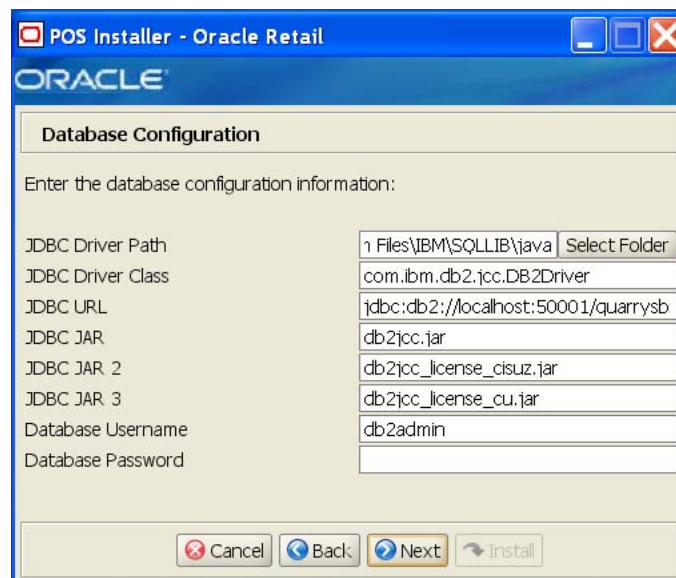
POS Installer - Oracle Retail

ORACLE

Database Configuration

Enter the database configuration information:

| | |
|---|---|
| JDBC Driver Path | n Files\IBM\SQLLIB\java Select Folder |
| JDBC Driver Class | com.ibm.db2.jcc.DB2Driver |
| JDBC URL | jdbc:db2://localhost:50001/quarrysb |
| JDBC JAR | db2jcc.jar |
| JDBC JAR 2 | db2jcc_license_cisuz.jar |
| JDBC JAR 3 | db2jcc_license_cu.jar |
| Database Username | db2admin |
| Database Password | |

Cancel Back Next Install